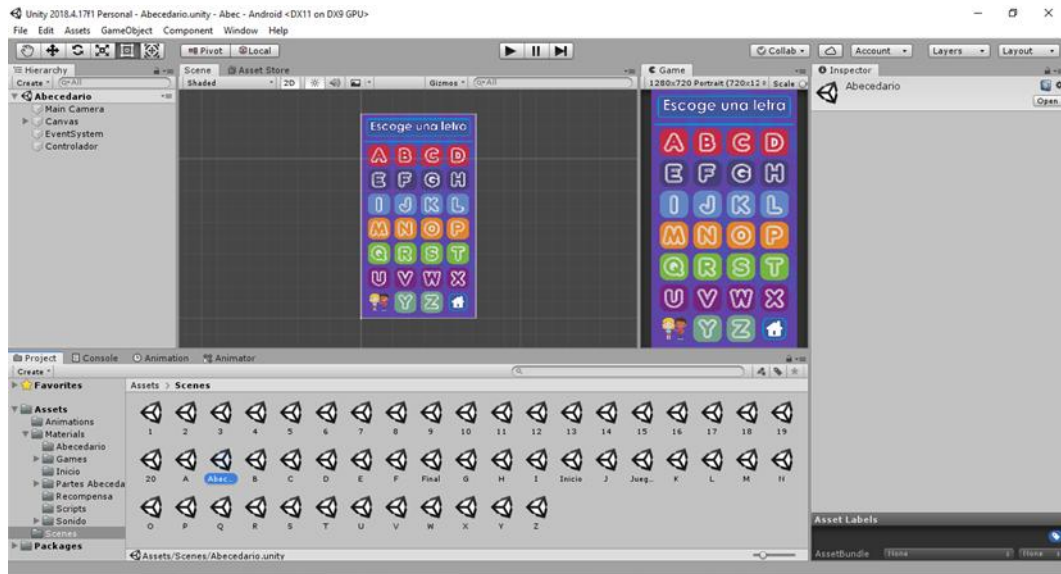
Unity 2018.4.17f1 Personal - Abecedario.unity - Abec - Android <DX11 on DX9 GPU>
File Edit Assets GameObject Component Window Help

Pivot Local
Collab Account Layers Layout

Hierarchy
Create
Abecedario
Main Camera
Canvas
EventSystem
Controlador

Scene Asset Store
Shaded 2D Gizmos

Escoge una letra
A B C D
E F G H
I J K L
M N O P
Q R S T
U V W X
Y Z

Game
1280x720 Portrait (720x12 Scale

Escoge una letra
A B C D
E F G H
I J K L
M N O P
Q R S T
U V W X
Y Z

Inspector
Abecedario
Open

Project Console Animation Animator
Create

Favorites
Assets
Animations
Materials
Abecedario
Games
Inicio
Partes Abeceda
Recompensa
Scripts
Sonido
Scenes
Packages

Assets > Scenes
1 2 3 4 5 6 7 8 9 10 11 12 13 14 15 16 17 18 19
20 A Abec.. B C D E F Final G H I Inicio J Jueg.. K L M N
O P Q R S T U V W X Y Z

Assets/Scenes/Abecedario.unity

Asset Labels
AssetBundle None None